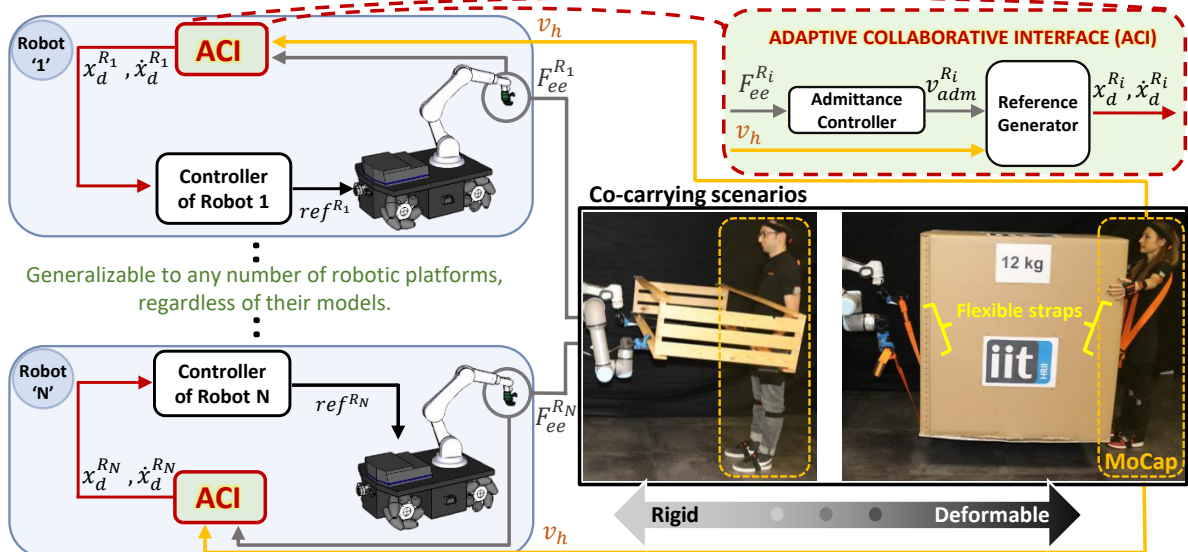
Robot '1'

ACI

$x_d^{R_1}, \dot{x}_d^{R_1}$

$v_h$

$F_{ee}^{R_1}$

Controller of Robot 1

$ref^{R_1}$

ADAPTIVE COLLABORATIVE INTERFACE (ACI)

$F_{ee}^{R_i}$

Admittance Controller

$v_{adm}^{R_i}$

Reference Generator

$x_d^{R_i}, \dot{x}_d^{R_i}$

$v_h$

Co-carrying scenarios

Generalizable to any number of robotic platforms, regardless of their models.

12 kg

Flexible straps

iit

Robot 'N'

Controller of Robot N

$ref^{R_N}$

$F_{ee}^{R_N}$

$x_d^{R_N}, \dot{x}_d^{R_N}$

ACI

MoCap

Rigid

Deformable

$v_h$